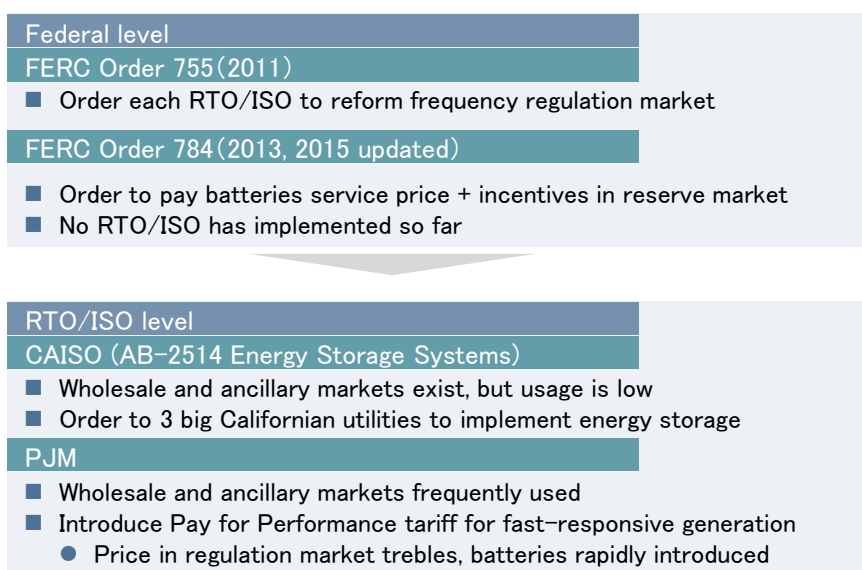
Federal level

FERC Order 755(2011)

■ Order each RTO/ISO to reform frequency regulation market

FERC Order 784(2013, 2015 updated)

■ Order to pay batteries service price + incentives in reserve market
■ No RTO/ISO has implemented so far

RTO/ISO level

CAISO (AB-2514 Energy Storage Systems)

■ Wholesale and ancillary markets exist, but usage is low
■ Order to 3 big Californian utilities to implement energy storage

PJM

■ Wholesale and ancillary markets frequently used
■ Introduce Pay for Performance tariff for fast-responsive generation
● Price in regulation market trebles, batteries rapidly introduced